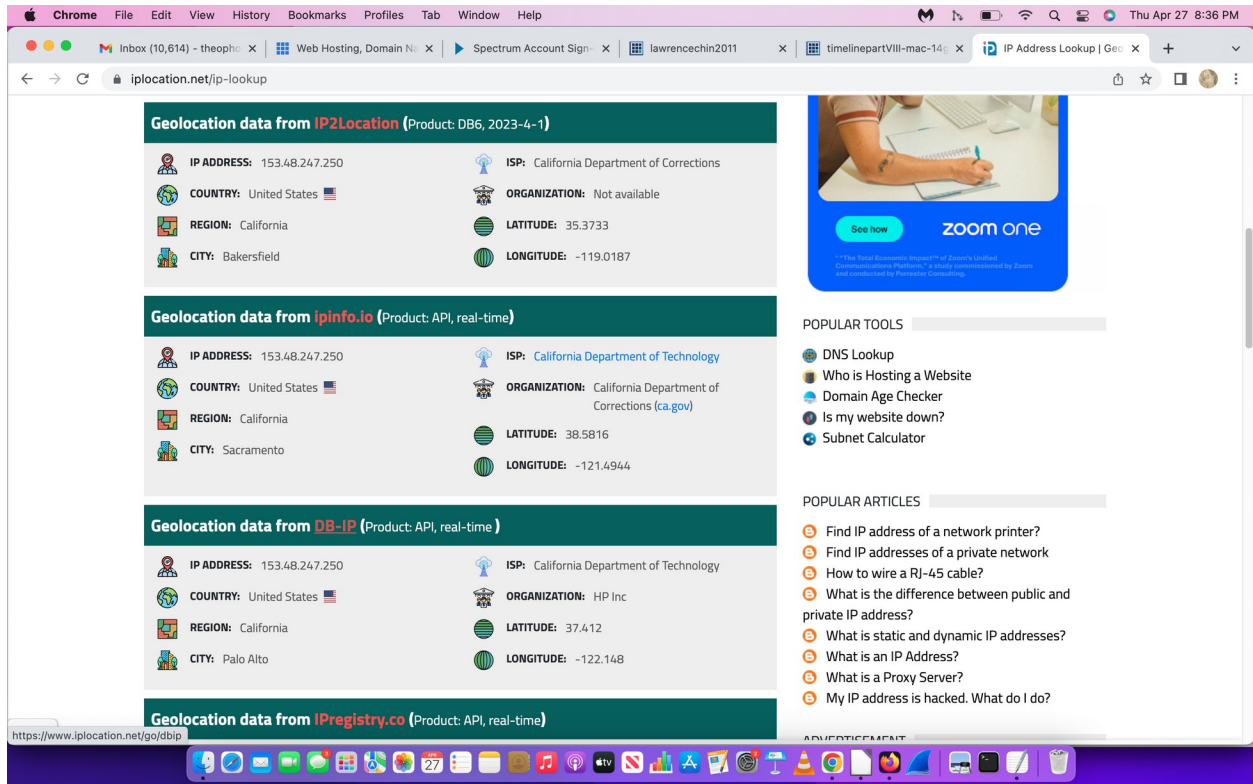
Chrome File Edit View History Bookmarks Profiles Tab Window Help

Thu Apr 27 8:36 PM

Inbox (10,614) - theopho | Web Hosting, Domain N | Spectrum Account Sign | lawrencechin2011 | timelinepartVIII-mac-14 | IP Address Lookup | Geo

iplocation.net/ip-lookup

Geolocation data from IP2Location (Product: DB6, 2023-4-1)

IP ADDRESS: 153.48.247.250
COUNTRY: United States
REGION: California
CITY: Bakersfield
ISP: California Department of Corrections
ORGANIZATION: Not available
LATITUDE: 35.3733
LONGITUDE: -119.0187

Geolocation data from ipinfo.io (Product: API, real-time)

IP ADDRESS: 153.48.247.250
COUNTRY: United States
REGION: California
CITY: Sacramento
ISP: California Department of Technology
ORGANIZATION: California Department of Corrections (ca.gov)
LATITUDE: 38.5816
LONGITUDE: -121.4944

Geolocation data from DB-IP (Product: API, real-time )

IP ADDRESS: 153.48.247.250
COUNTRY: United States
REGION: California
CITY: Palo Alto
ISP: California Department of Technology
ORGANIZATION: HP Inc
LATITUDE: 37.412
LONGITUDE: -122.148

Geolocation data from IPregistry.co (Product: API, real-time)

See how
zoom one

POPULAR TOOLS
DNS Lookup
Who is Hosting a Website
Domain Age Checker
Is my website down?
Subnet Calculator

POPULAR ARTICLES
Find IP address of a network printer?
Find IP addresses of a private network
How to wire a RJ-45 cable?
What is the difference between public and private IP address?
What is static and dynamic IP addresses?
What is an IP Address?
What is a Proxy Server?
My IP address is hacked. What do I do?

ADVERTISEMENT

https://www.iplocation.net/go/dbip